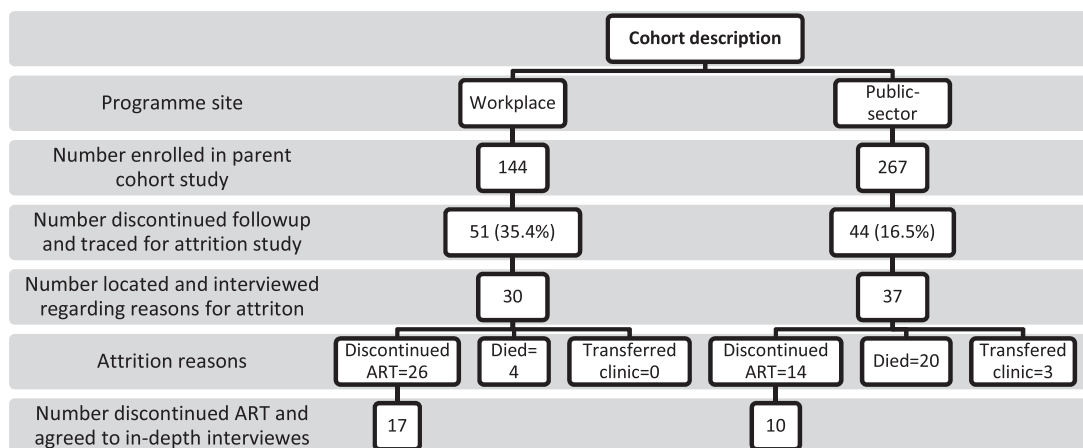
Cohort description

Programme site | Workplace | Public-sector

Number enrolled in parent cohort study | 144 | 267

Number discontinued followup and traced for attrition study | 51 (35.4%) | 44 (16.5%)

Number located and interviewed regarding reasons for attriton | 30 | 37

Attrition reasons | Discontinued ART=26 | Died=4 | Transferred clinic=0 | Discontinued ART=14 | Died=20 | Transfered clinic=3

Number discontinued ART and agreed to in-depth interviewes | 17 | 10